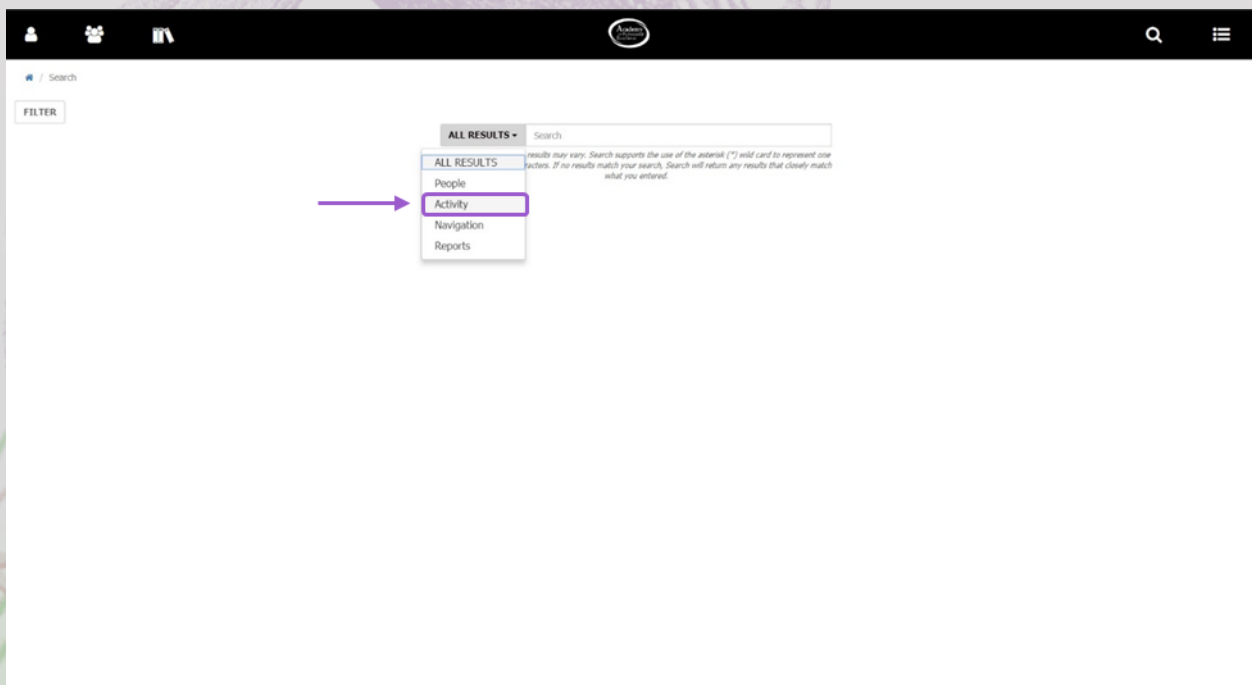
Academy

/ Search

FILTER

ALL RESULTS ▾

Search

results may vary. Search supports the use of the asterisk (*) wild card to represent one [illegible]racters. If no results match your search, Search will return any results that closely match what you entered.

ALL RESULTS

People

Activity

Navigation

Reports